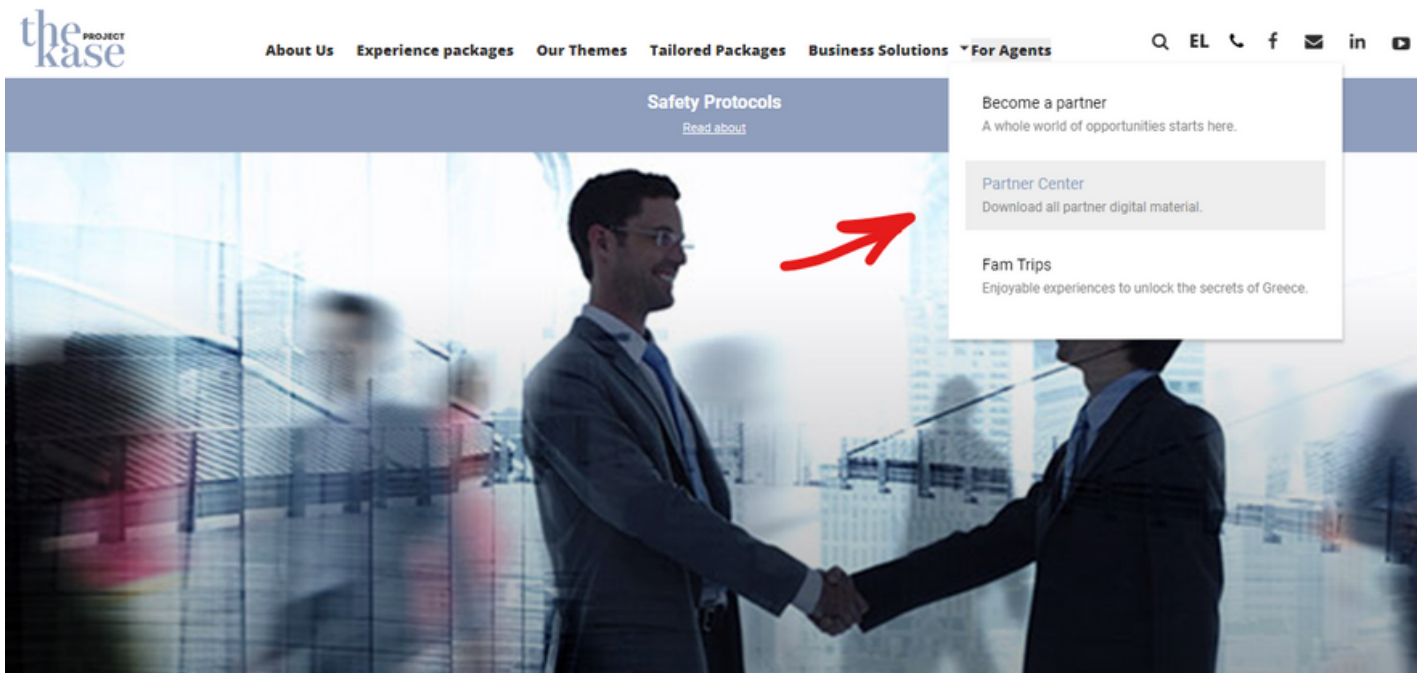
the PROJECT kase

About Us Experience packages Our Themes Tailored Packages Business Solutions For Agents

EL in

Safety Protocols

Read about

Become a partner

A whole world of opportunities starts here.

Partner Center

Download all partner digital material.

Fam Trips

Enjoyable experiences to unlock the secrets of Greece.